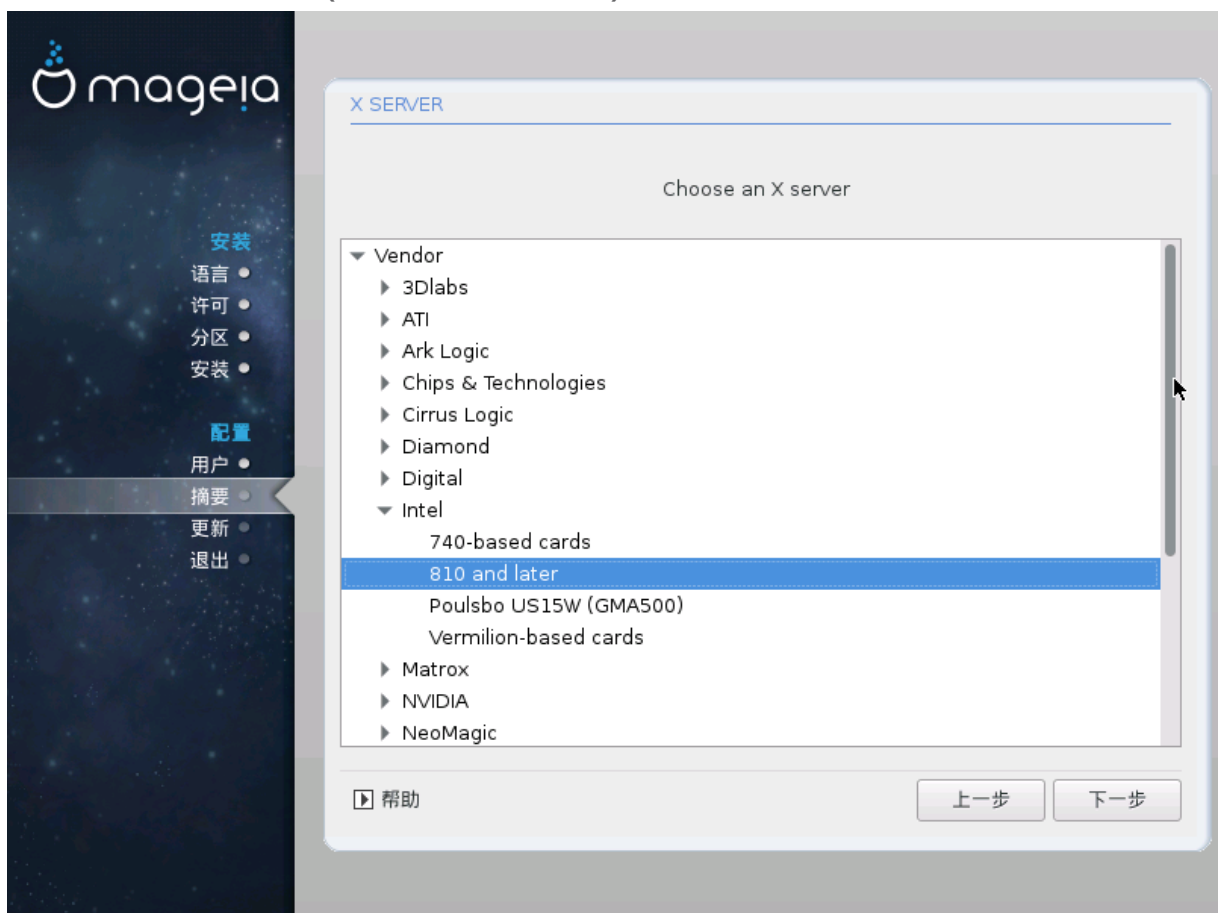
mageia

安装
语言
许可
分区
安装

配置
用户
摘要
更新
退出

X SERVER

Choose an X server

Vendor
3Dlabs
ATI
Ark Logic
Chips & Technologies
Cirrus Logic
Diamond
Digital
Intel
740-based cards
810 and later
Poulsbo US15W (GMA500)
Vermilion-based cards
Matrox
NVIDIA
NeoMagic

帮助

上一步

下一步